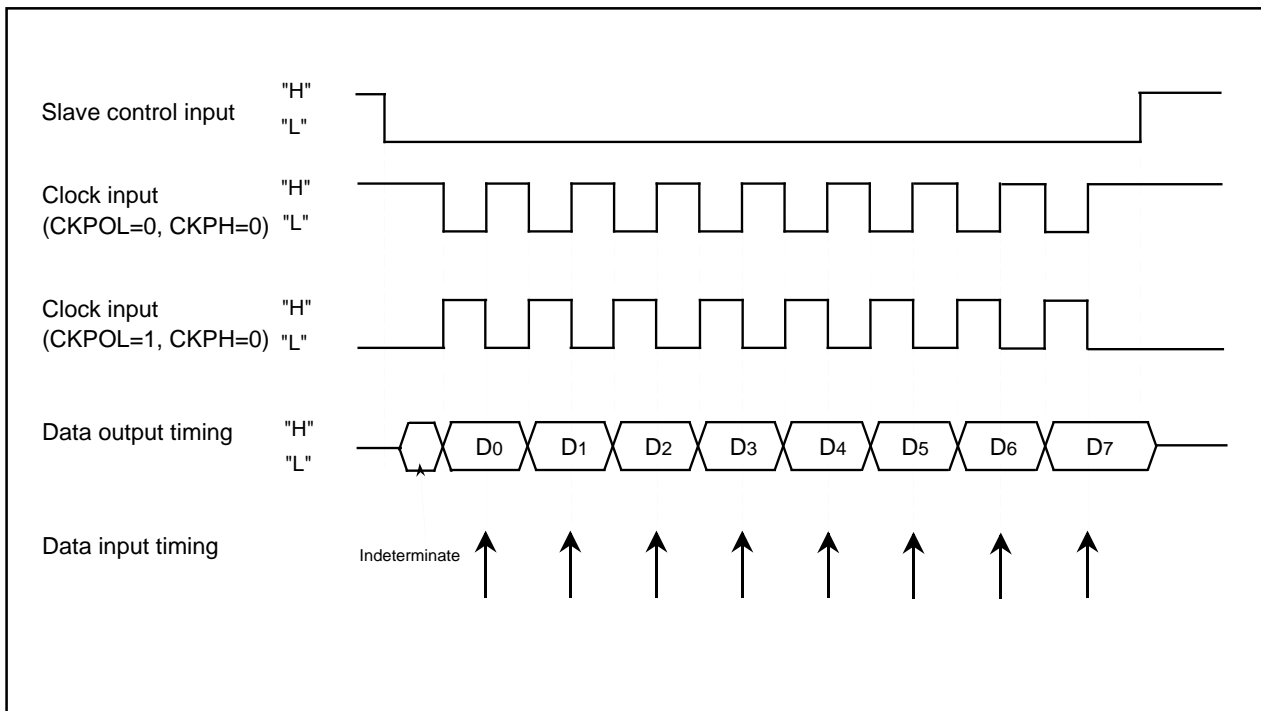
Slave control input "H" "L"

Clock input (CKPOL=0, CKPH=0) "H" "L"

Clock input (CKPOL=1, CKPH=0) "H" "L"

Data output timing "H" "L"

$D_0$ $D_1$ $D_2$ $D_3$ $D_4$ $D_5$ $D_6$ $D_7$

Data input timing

Indeterminate